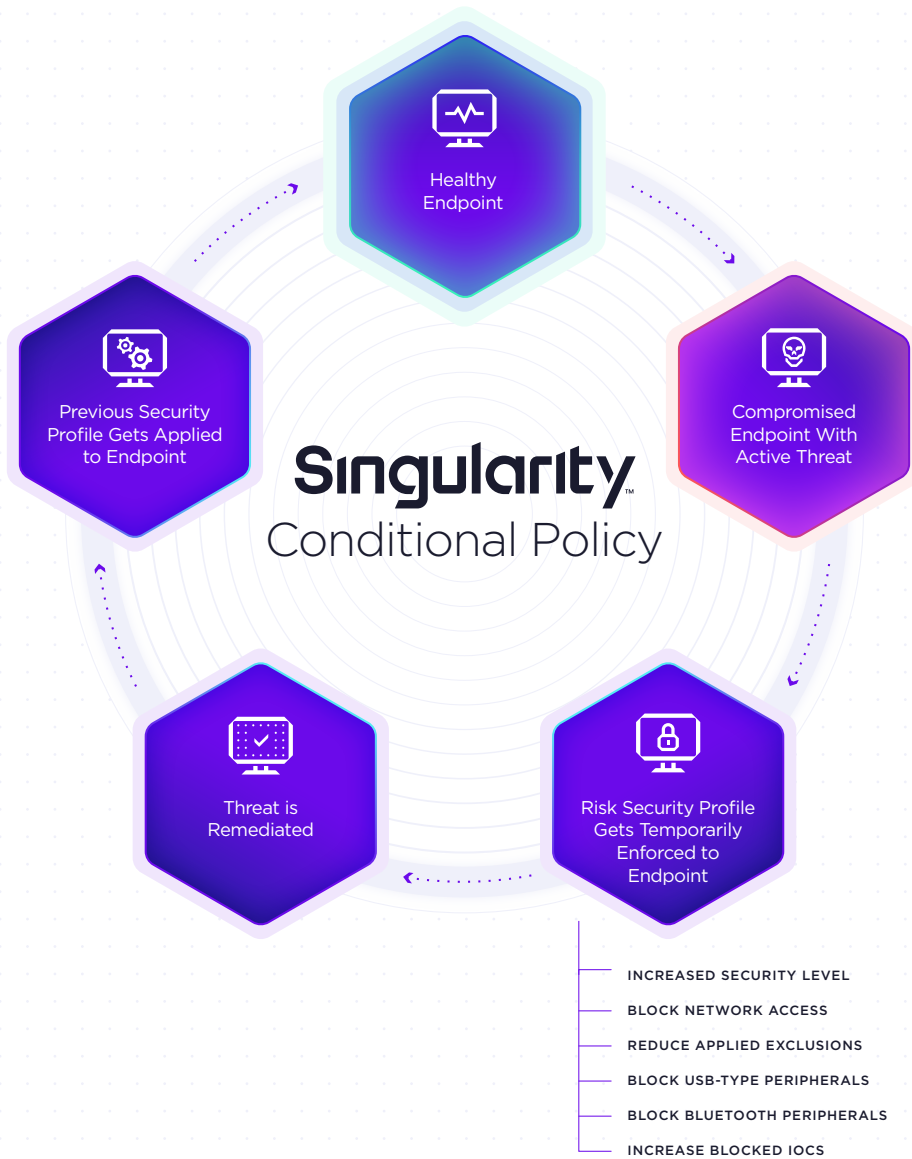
Healthy Endpoint

Compromised Endpoint With Active Threat

Risk Security Profile Gets Temporarily Enforced to Endpoint

Threat is Remediated

Previous Security Profile Gets Applied to Endpoint

Singularity™
Conditional Policy

INCREASED SECURITY LEVEL
BLOCK NETWORK ACCESS
REDUCE APPLIED EXCLUSIONS
BLOCK USB-TYPE PERIPHERALS
BLOCK BLUETOOTH PERIPHERALS
INCREASE BLOCKED IOCS